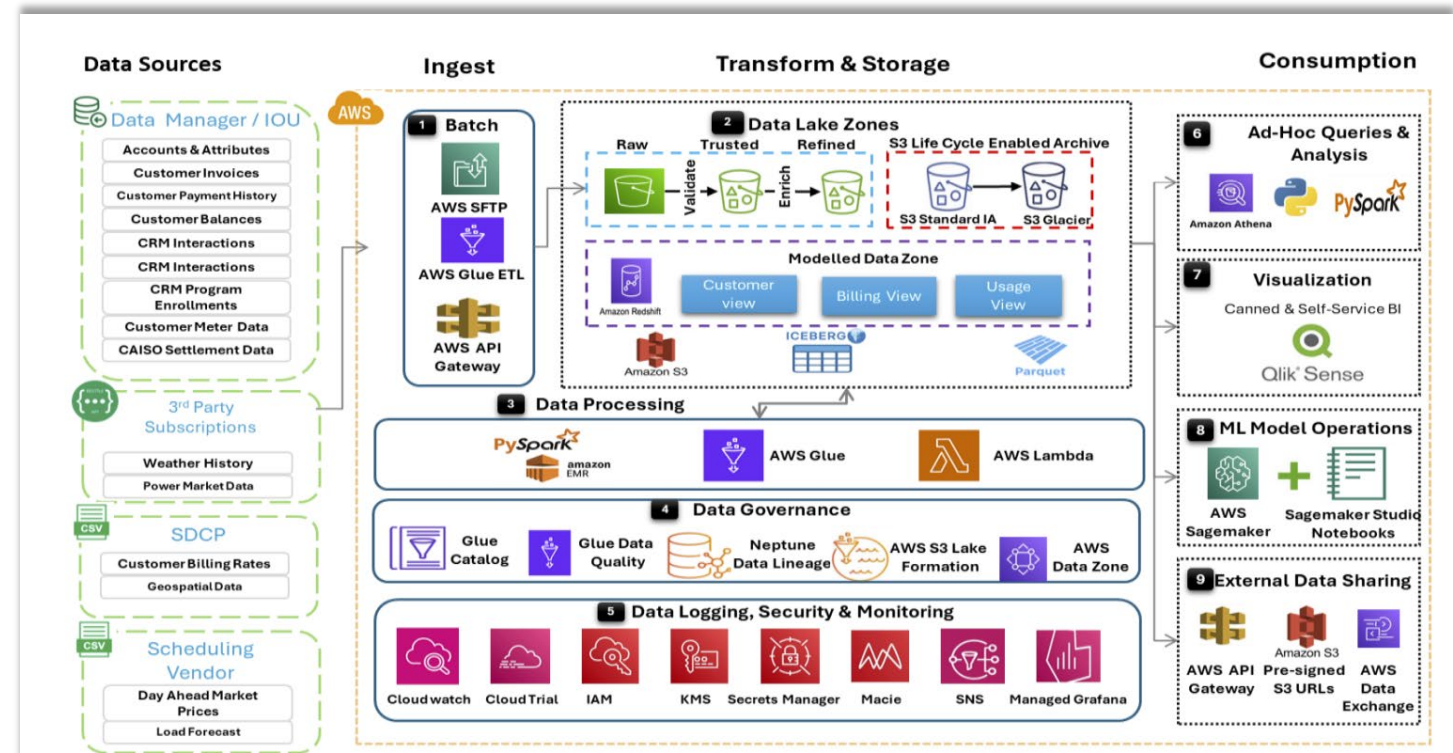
Data Sources

Ingest

Transform & Storage

Consumption

Data Manager / IOU
Accounts & Attributes
Customer Invoices
Customer Payment History
Customer Balances
CRM Interactions
CRM Interactions
CRM Program Enrollments
Customer Meter Data
CAISO Settlement Data

3rd Party Subscriptions
Weather History
Power Market Data

CSV
SDCP
Customer Billing Rates
Geospatial Data

CSV
Scheduling Vendor
Day Ahead Market Prices
Load Forecast

AWS

1 Batch
AWS SFTP
AWS Glue ETL
AWS API Gateway

2 Data Lake Zones
Raw
Trusted
Refined
Validate
Enrich
S3 Life Cycle Enabled Archive
S3 Standard IA
S3 Glacier
Modelled Data Zone
Amazon Redshift
Customer view
Billing View
Usage View
Amazon S3
ICEBERG
Parquet

3 Data Processing
PySpark
amazon EMR
AWS Glue
AWS Lambda

4 Data Governance
Glue Catalog
Glue Data Quality
Neptune Data Lineage
AWS S3 Lake Formation
AWS Data Zone

5 Data Logging, Security & Monitoring
Cloud watch
Cloud Trial
IAM
KMS
Secrets Manager
Macie
SNS
Managed Grafana

6 Ad-Hoc Queries & Analysis
Amazon Athena
PySpark

7 Visualization
Canned & Self-Service BI
Qlik Sense

8 ML Model Operations
AWS Sagemaker
Sagemaker Studio Notebooks

9 External Data Sharing
AWS API Gateway
Amazon S3 Pre-signed S3 URLs
AWS Data Exchange